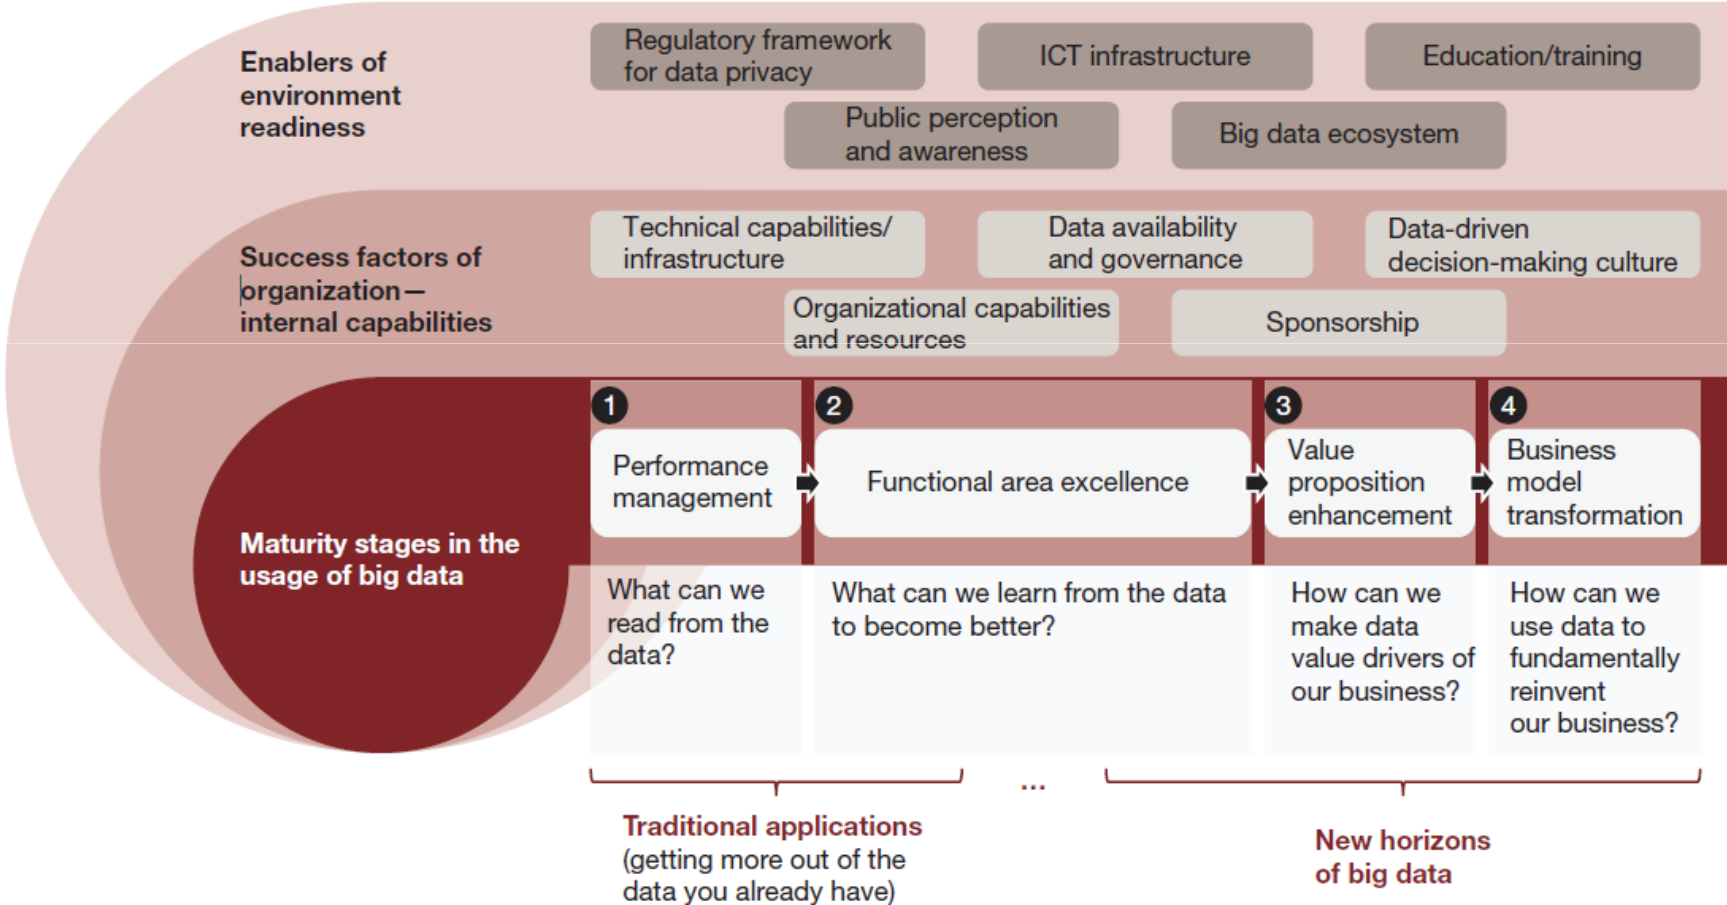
Enablers of environment readiness

Regulatory framework for data privacy

ICT infrastructure

Education/training

Public perception and awareness

Big data ecosystem

Success factors of organization—internal capabilities

Technical capabilities/ infrastructure

Data availability and governance

Data-driven decision-making culture

Organizational capabilities and resources

Sponsorship

Maturity stages in the usage of big data

1

Performance management

What can we read from the data?

2

Functional area excellence

What can we learn from the data to become better?

3

Value proposition enhancement

How can we make data value drivers of our business?

4

Business model transformation

How can we use data to fundamentally reinvent our business?

...

Traditional applications (getting more out of the data you already have)

New horizons of big data